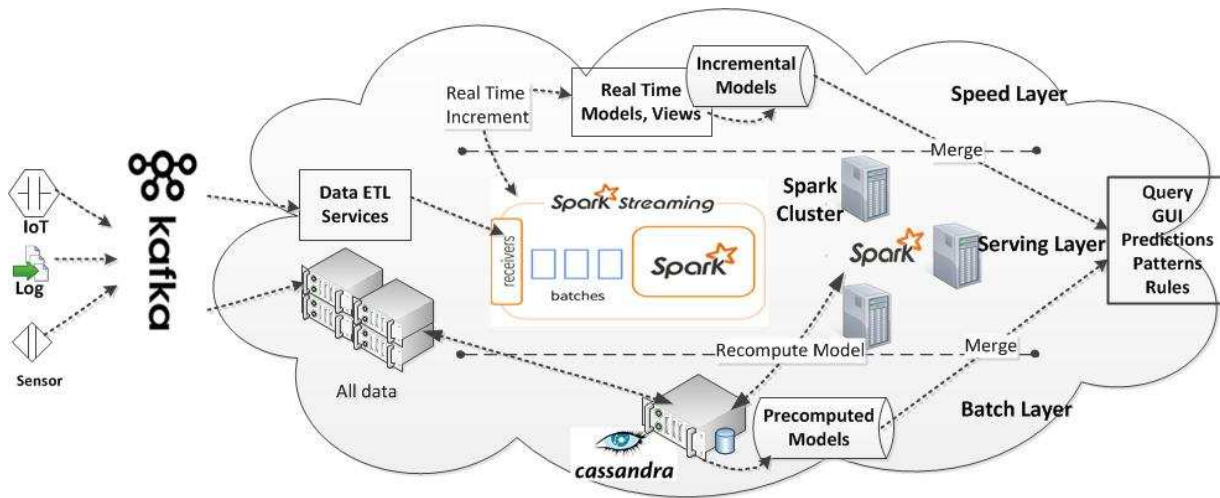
Real Time Increment

Real Time Models, Views

Incremental Models

Speed Layer

Merge

IoT

Log

Sensor

kafka

Data ETL Services

Spark Streaming

receivers

batches

Spark

Spark Cluster

Spark

Serving Layer

Query GUI Predictions Patterns Rules

All data

Recompute Model

Merge

Batch Layer

Precomputed Models

cassandra